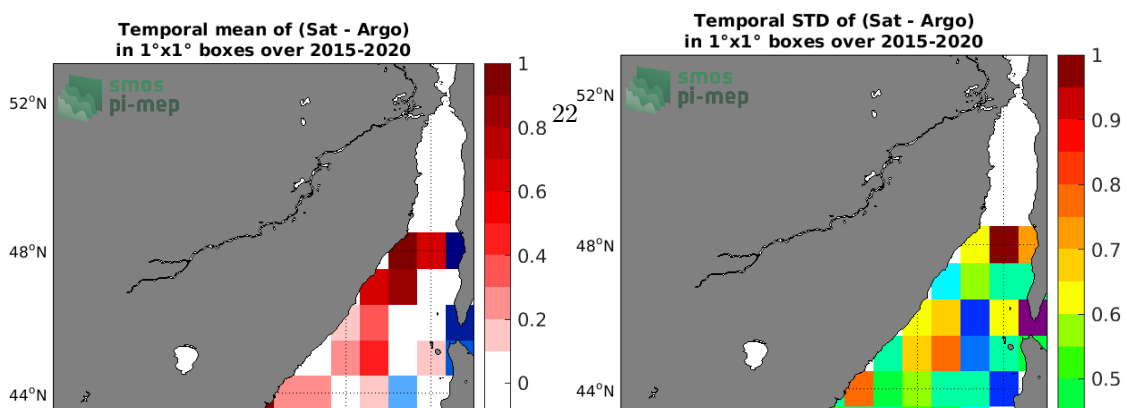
Temporal mean of (Sat - Argo) in 1°x1° boxes over 2015-2020

smos pi-mep

52°N

48°N

44°N

1
0.8
0.6
0.4
0.2
0

22

Temporal STD of (Sat - Argo) in 1°x1° boxes over 2015-2020

smos pi-mep

52°N

48°N

44°N

1
0.9
0.8
0.7
0.6
0.5